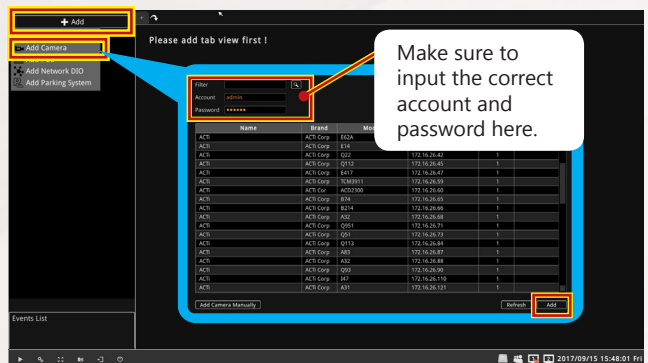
+ Add

Add Camera

Add Network DIO

Add Parking System

Please add tab view first !

Make sure to input the correct account and password here.

Filter

Account admin

Password ••••••

| Name | Brand | Mo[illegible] | | | |
|---|---|---|---|---|---|
| ACTi | ACTi Corp | E62A | | | |
| ACTi | ACTi Corp | E14 | | | |
| ACTi | ACTi Corp | Q22 | 172.16.26.42 | 1 | |
| ACTi | ACTi Corp | Q112 | 172.16.26.41 | 1 | |
| ACTi | ACTi Corp | E417 | 172.16.26.45 | 1 | |
| ACTi | ACTi Corp | TCM3911 | 172.16.26.59 | 1 | |
| ACTi | ACTi Cor | ACD2300 | 172.16.26.60 | 1 | |
| ACTi | ACTi Corp | B74 | 172.16.26.65 | 1 | |
| ACTi | ACTi Corp | B214 | 172.16.26.66 | 1 | |
| ACTi | ACTi Corp | A32 | 172.16.26.68 | 1 | |
| ACTi | ACTi Corp | Q951 | 172.16.26.71 | 1 | |
| ACTi | ACTi Corp | Q51 | 172.16.26.73 | 1 | |
| ACTi | ACTi Corp | Q113 | 172.16.26.84 | 1 | |
| ACTi | ACTi Corp | A83 | 172.16.26.87 | 1 | |
| ACTi | ACTi Corp | A32 | 172.16.26.88 | 1 | |
| ACTi | ACTi Corp | Q93 | 172.16.26.90 | 1 | |
| ACTi | ACTi Corp | J47 | 172.16.26.110 | 1 | |
| ACTi | ACTi Corp | A31 | 172.16.26.121 | 1 | |

Add Camera Manually

Refresh

Add

Events List

2017/09/15 15:48:01 Fri